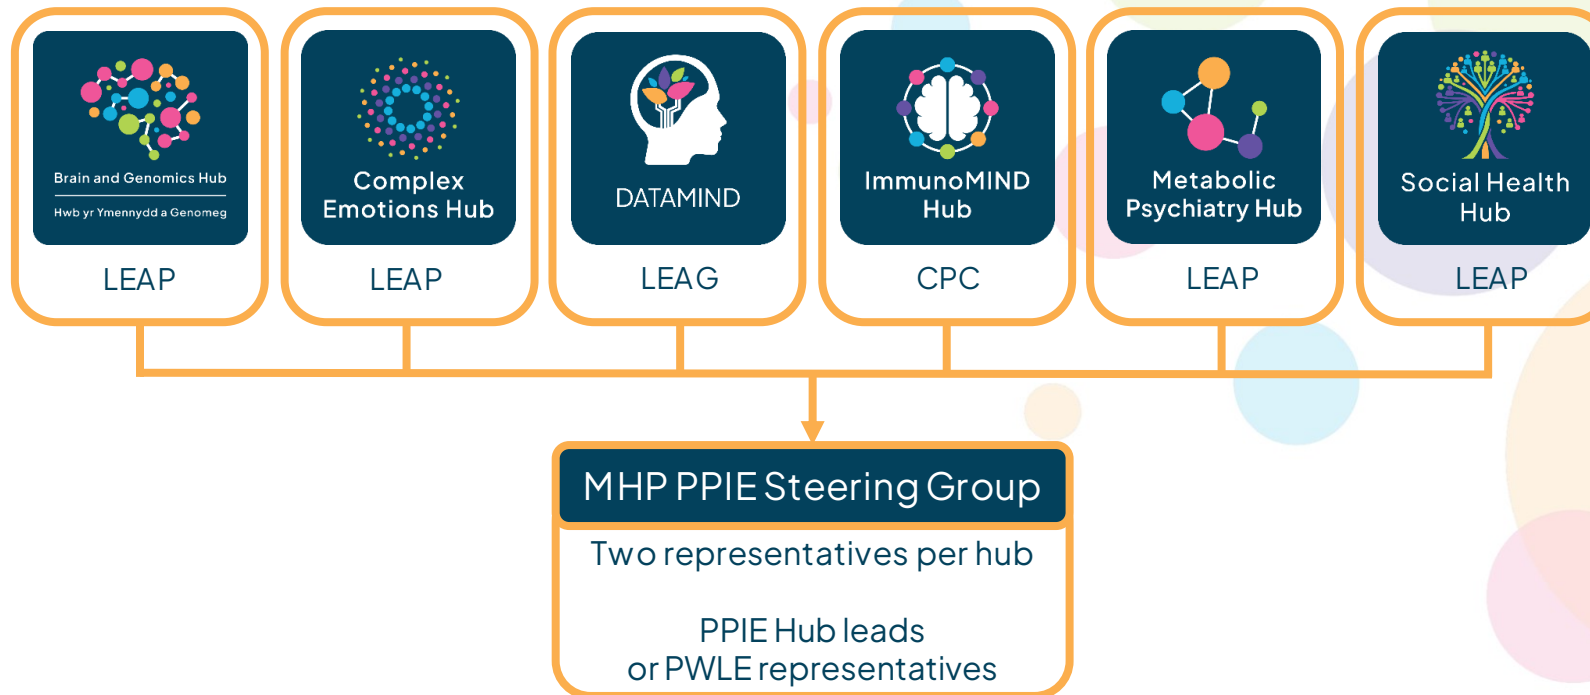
Brain and Genomics Hub
Hwb yr Ymennydd a Genomeg

LEAP

Complex Emotions Hub

LEAP

DATAMIND

LEAG

ImmunoMIND Hub

CPC

Metabolic Psychiatry Hub

LEAP

Social Health Hub

LEAP

MHP PPIE Steering Group

Two representatives per hub

PPIE Hub leads
or PWLE representatives